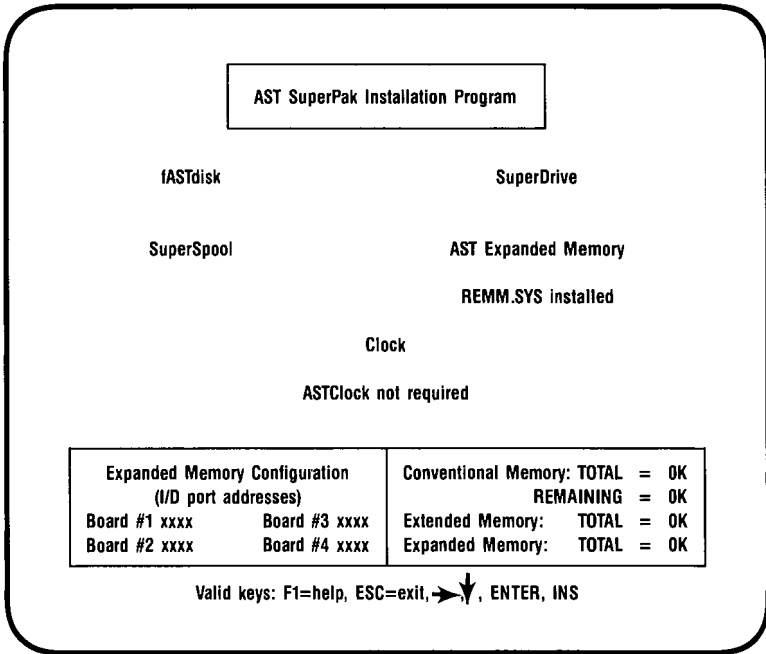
AST SuperPak Installation Program

fASTdisk

SuperDrive

SuperSpool

AST Expanded Memory

REMM.SYS installed

Clock

ASTClock not required

| Expanded Memory Configuration (I/O port addresses) Board #1 xxxx Board #3 xxxx Board #2 xxxx Board #4 xxxx | Conventional Memory: TOTAL = 0K REMAINING = 0K Extended Memory: TOTAL = 0K Expanded Memory: TOTAL = 0K |
|---|---|

Valid keys: F1=help, ESC=exit, →, ↓, ENTER, INS